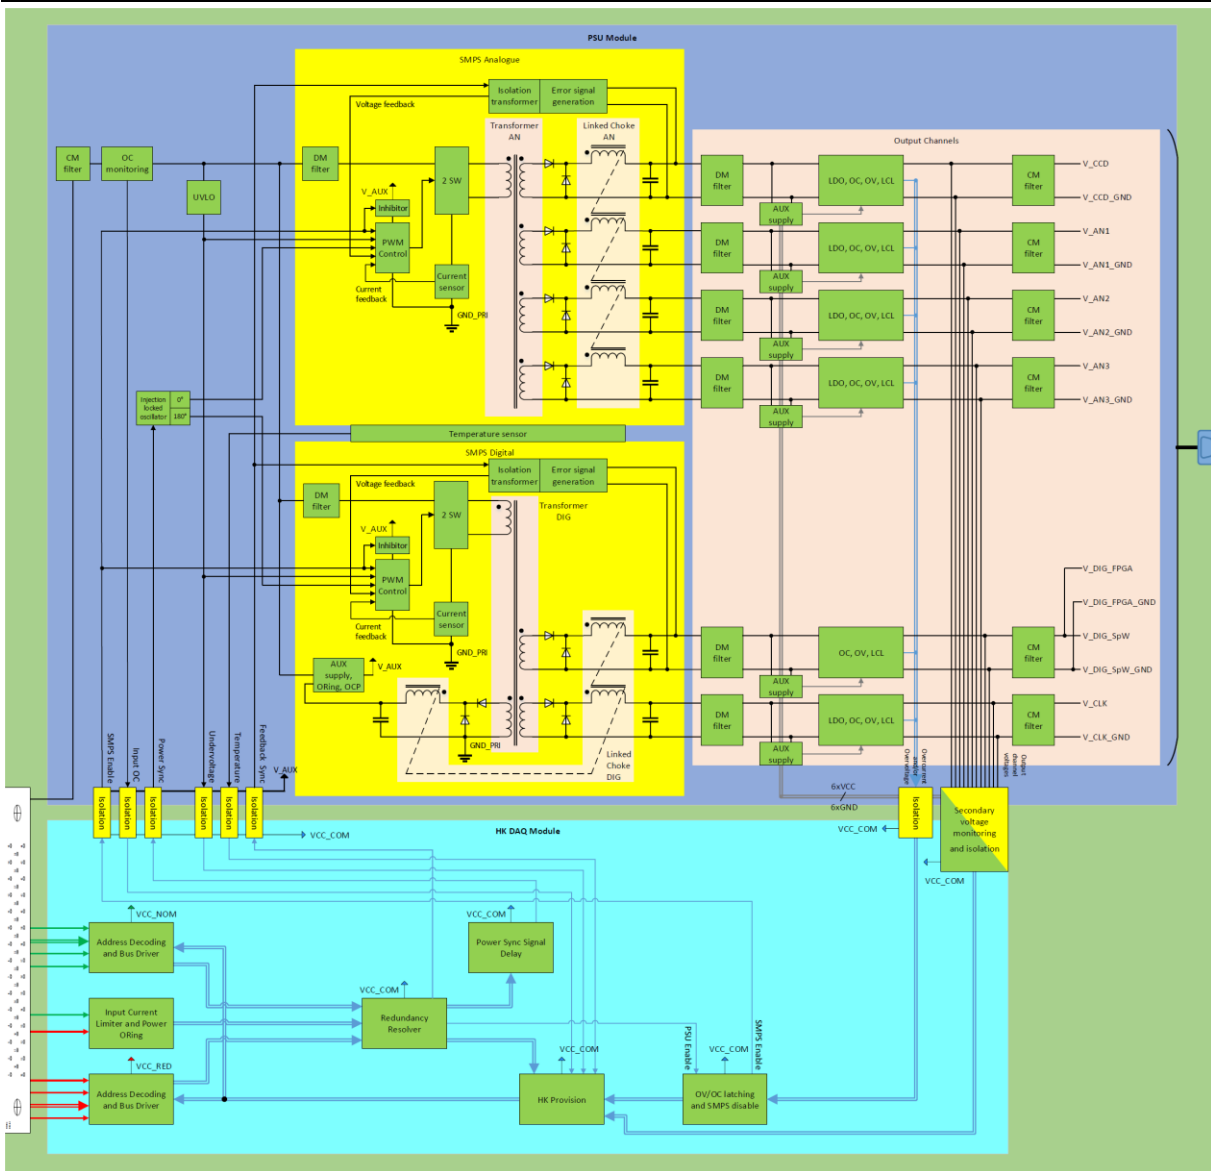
PSU Module

SMPS Analogue

Isolation transformer

Error signal generation

Voltage feedback

Transformer AN

Linked Choke AN

Output Channels

CM filter

OC monitoring

DM filter

2 SW

UVLO

V_AUX

Inhibitor

PWM Control

Current sensor

Current feedback

GND_PRI

DM filter

LDO, OC, OV, LCL

CM filter

V_CCD

V_CCD_GND

AUX supply

DM filter

LDO, OC, OV, LCL

CM filter

V_AN1

V_AN1_GND

AUX supply

DM filter

LDO, OC, OV, LCL

CM filter

V_AN2

V_AN2_GND

AUX supply

DM filter

LDO, OC, OV, LCL

CM filter

V_AN3

V_AN3_GND

AUX supply

Injection locked oscillator

0°

180°

Temperature sensor

SMPS Digital

Isolation transformer

Error signal generation

Voltage feedback

DM filter

2 SW

Transformer DIG

V_AUX

Inhibitor

PWM Control

Current sensor

Current feedback

GND_PRI

AUX supply, ORing, OCP

V_AUX

GND_PRI

Linked Choke DIG

V_DIG_FPGA

V_DIG_FPGA_GND

DM filter

OC, OV, LCL

CM filter

V_DIG_SpW

V_DIG_SpW_GND

AUX supply

DM filter

LDO, OC, OV, LCL

CM filter

V_CLK

V_CLK_GND

AUX supply

SMPS Enable

Input OC

Power Sync

Undervoltage

Temperature

Feedback Sync

V_AUX

Overcurrent and/or Overvoltage

Output channel voltages

6xVCC

6xGND

Isolation

Isolation

Isolation

Isolation

Isolation

Isolation

Isolation

Secondary voltage monitoring and isolation

VCC_COM

VCC_COM

VCC_COM

HK DAQ Module

VCC_NOM

Address Decoding and Bus Driver

VCC_COM

Power Sync Signal Delay

VCC_COM

Input Current Limiter and Power ORing

Redundancy Resolver

PSU Enable

SMPS Enable

VCC_COM

VCC_COM

VCC_RED

Address Decoding and Bus Driver

HK Provision

OV/OC latching and SMPS disable